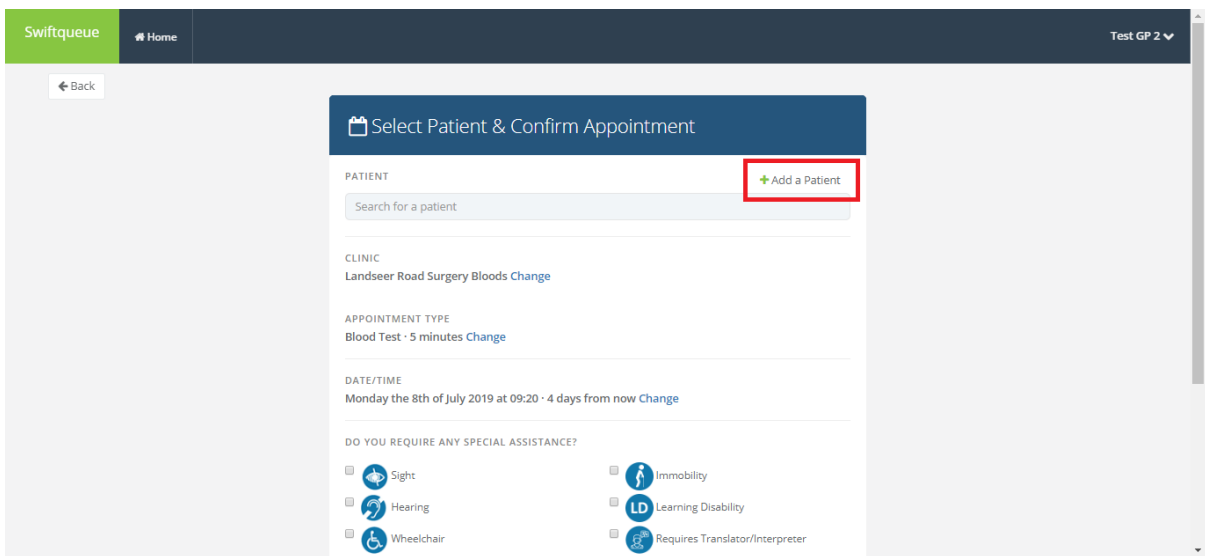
Swiftqueue
Home
Test GP 2

Back

Select Patient & Confirm Appointment

PATIENT
+ Add a Patient
Search for a patient

CLINIC
Landseer Road Surgery Bloods Change

APPOINTMENT TYPE
Blood Test · 5 minutes Change

DATE/TIME
Monday the 8th of July 2019 at 09:20 · 4 days from now Change

DO YOU REQUIRE ANY SPECIAL ASSISTANCE?
Sight
Immobility
Hearing
LD Learning Disability
Wheelchair
Requires Translator/Interpreter